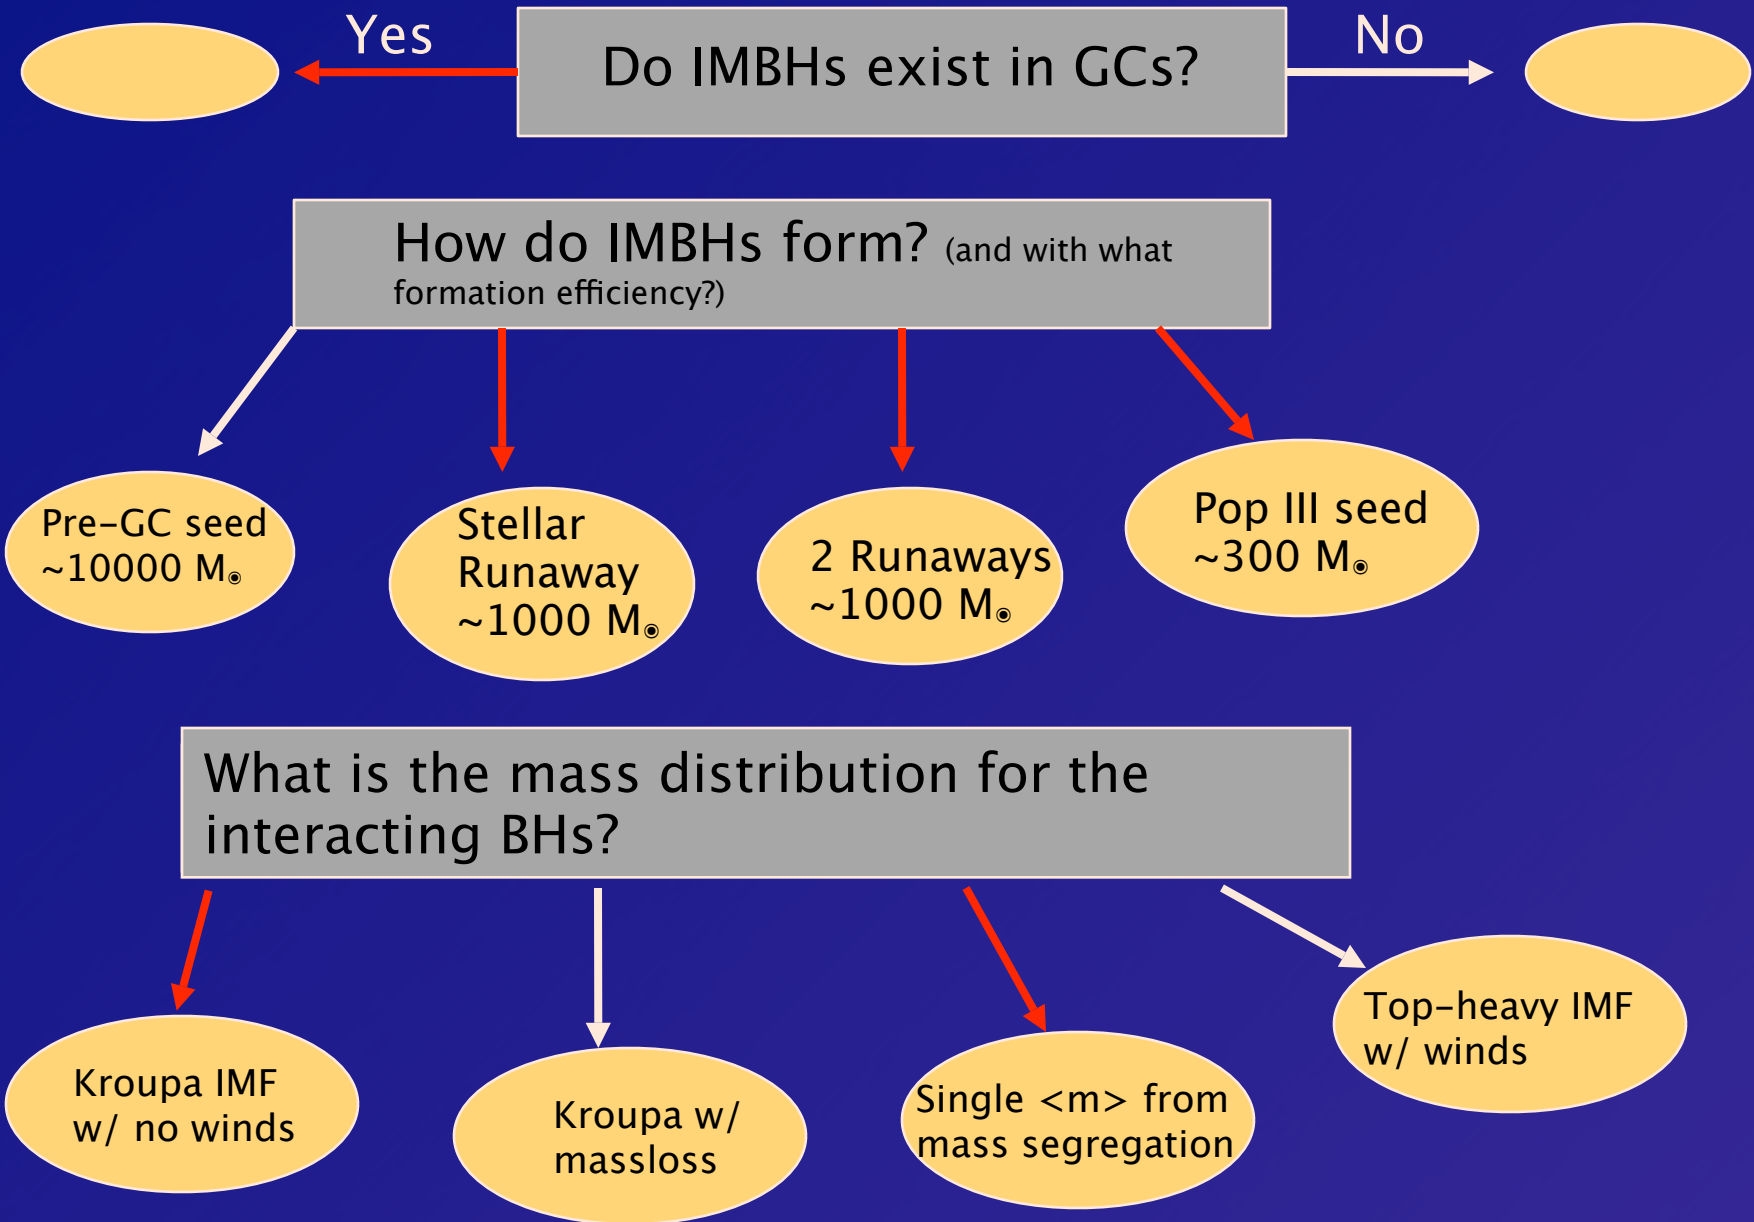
Yes

Do IMBHs exist in GCs?

No

How do IMBHs form? (and with what formation efficiency?)

Pre-GC seed ~10000 $M_{\odot}$

Stellar Runaway ~1000 $M_{\odot}$

2 Runaways ~1000 $M_{\odot}$

Pop III seed ~300 $M_{\odot}$

What is the mass distribution for the interacting BHs?

Kroupa IMF w/ no winds

Kroupa w/ massloss

Single <m> from mass segregation

Top-heavy IMF w/ winds